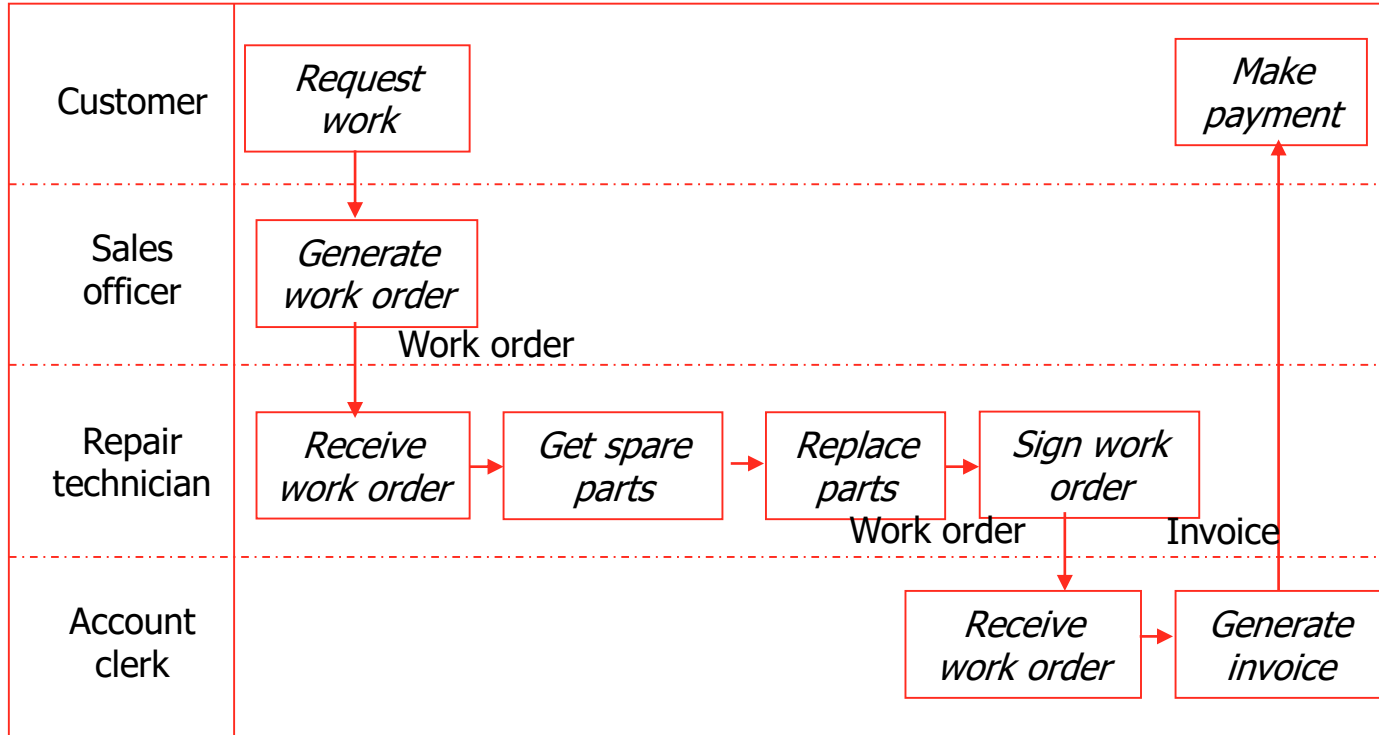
Customer

Request work

Make payment

Sales officer

Generate work order

Work order

Repair technician

Receive work order

Get spare parts

Replace parts

Sign work order

Work order

Invoice

Account clerk

Receive work order

Generate invoice